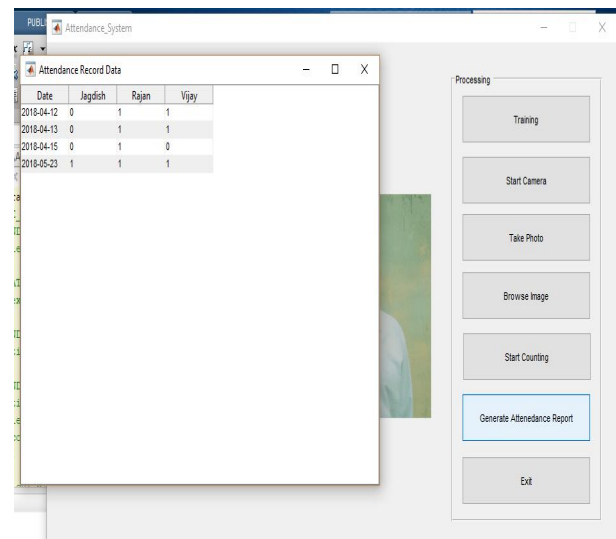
PUBL
Attendance_System

Attendance Record Data

| Date | Jagdish | Rajan | Vijay |
|---|---|---|---|
| 2018-04-12 | 0 | 1 | 1 |
| 2018-04-13 | 0 | 1 | 1 |
| 2018-04-15 | 0 | 1 | 0 |
| 2018-05-23 | 1 | 1 | 1 |

Processing

Training

Start Camera

Take Photo

Browse Image

Start Counting

Generate Attendance Report

Exit